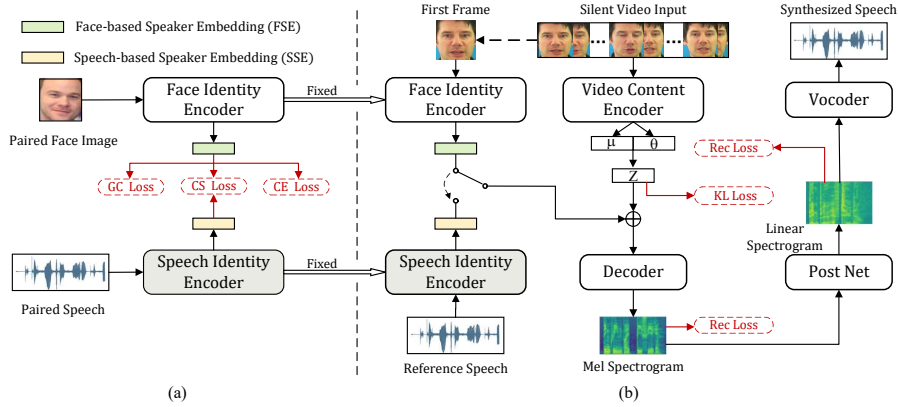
Face-based Speaker Embedding (FSE)

Speech-based Speaker Embedding (SSE)

Face Identity Encoder

Fixed

Paired Face Image

GC Loss

CS Loss

CE Loss

Speech Identity Encoder

Fixed

Paired Speech

(a)

First Frame

Silent Video Input

Synthesized Speech

Face Identity Encoder

Video Content Encoder

Vocoder

μ

θ

Rec Loss

Z

KL Loss

Linear Spectrogram

Speech Identity Encoder

Decoder

Post Net

Rec Loss

Reference Speech

Mel Spectrogram

(b)